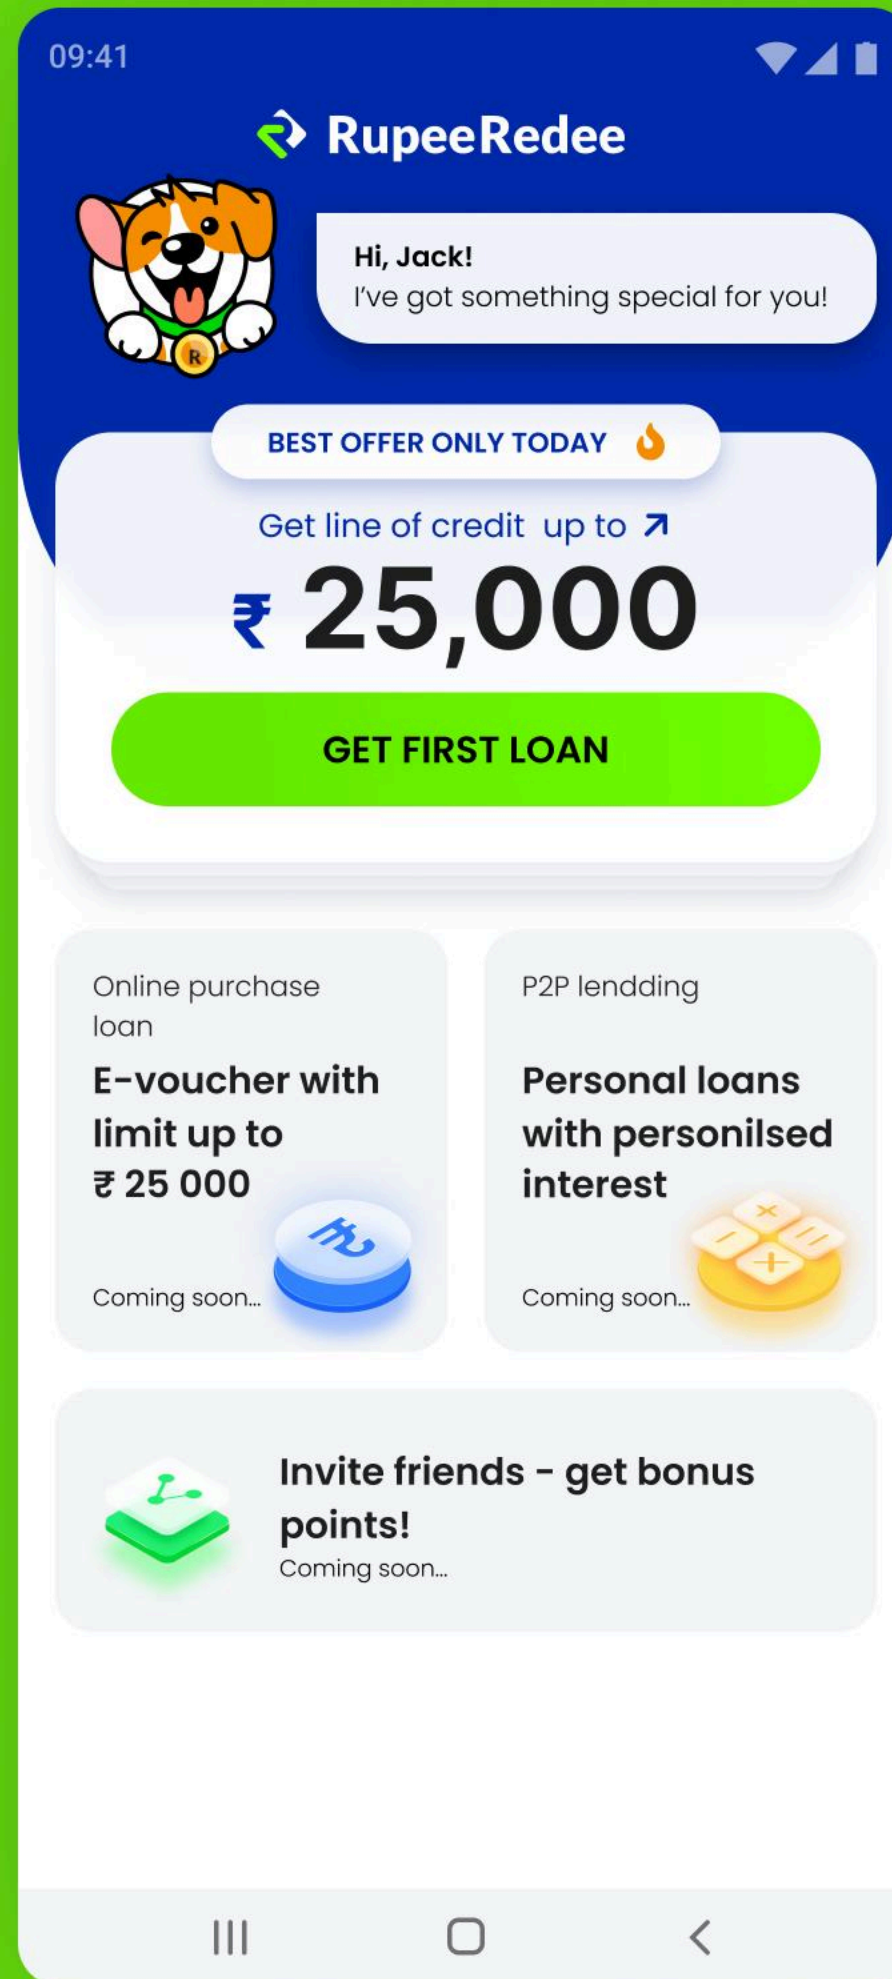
09:41

RupeeRedee

Hi, Jack!
I've got something special for you!

BEST OFFER ONLY TODAY

Get line of credit up to

₹ 25,000

GET FIRST LOAN

Online purchase loan

E-voucher with limit up to ₹ 25 000

Coming soon...

P2P lendding

Personal loans with personilsed interest

Coming soon...

Invite friends - get bonus points!

Coming soon...